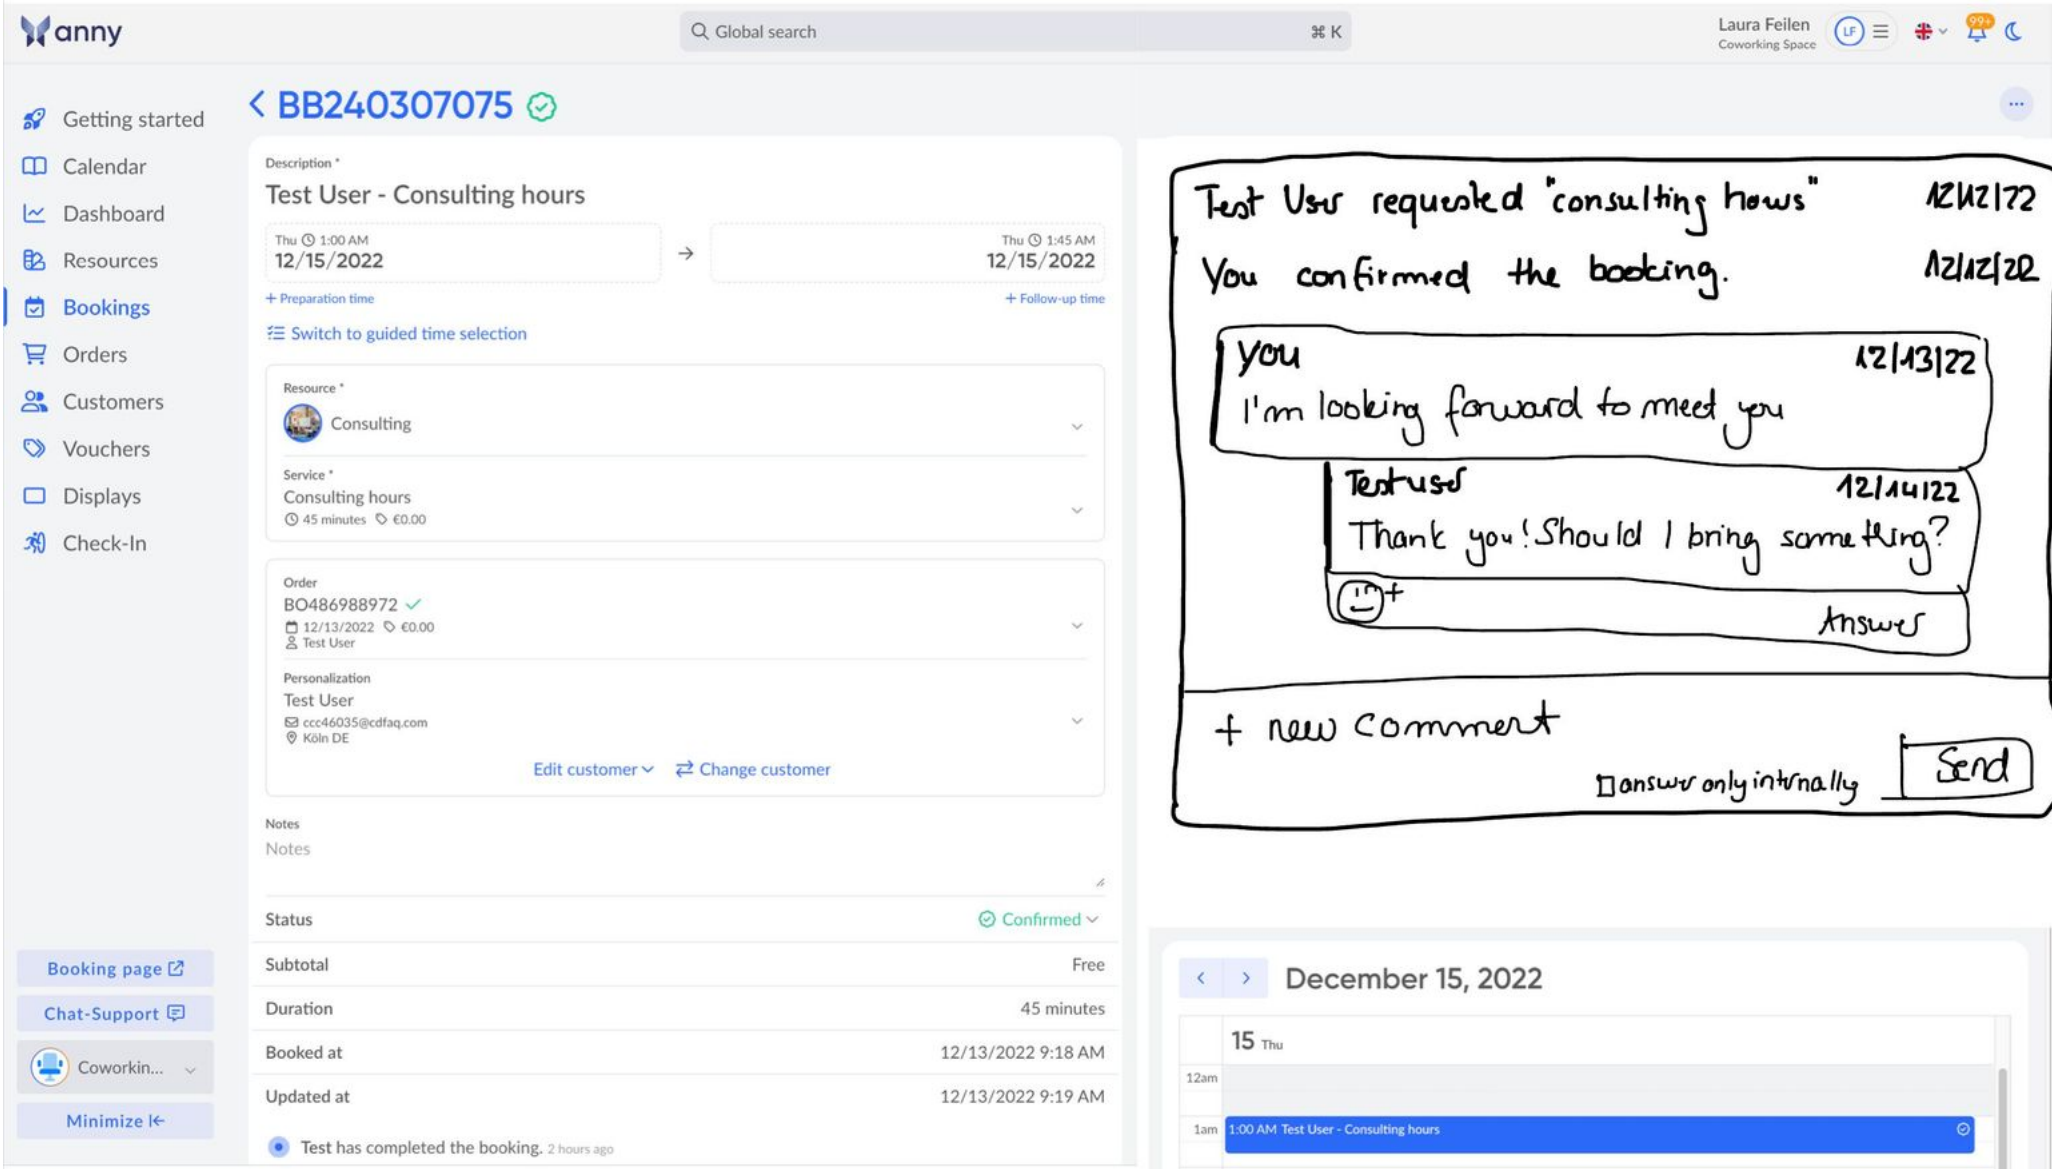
anny

Global search ⌘ K

Laura Feilen
Coworking Space

LF

99+

Getting started
Calendar
Dashboard
Resources
Bookings
Orders
Customers
Vouchers
Displays
Check-In

Booking page
Chat-Support
Coworkin...
Minimize

BB240307075

...

Description *
Test User - Consulting hours

Thu 1:00 AM
12/15/2022

Thu 1:45 AM
12/15/2022

+ Preparation time
+ Follow-up time

Switch to guided time selection

Resource *
Consulting

Service *
Consulting hours
45 minutes €0.00

Order
BO486988972
12/13/2022 €0.00
Test User

Personalization
Test User
ccc46035@cdfaq.com
Köln DE

Edit customer
Change customer

Notes
Notes

| Status | Confirmed |
|---|---|
| Subtotal | Free |
| Duration | 45 minutes |
| Booked at | 12/13/2022 9:18 AM |
| Updated at | 12/13/2022 9:19 AM |

Test has completed the booking. 2 hours ago

Test User requested "consulting hours" 12/12/22
You confirmed the booking. 12/12/22

You 12/13/22
I'm looking forward to meet you

Testuser 12/14/22
Thank you! Should I bring something?

Answer

+ new Comment
answer only internally
Send

December 15, 2022

15 Thu
12am
1am
1:00 AM Test User - Consulting hours